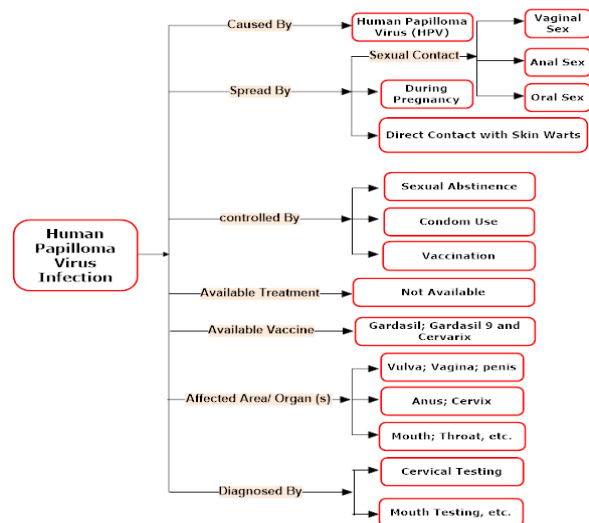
Human Papilloma Virus Infection

Caused By
Human Papilloma Virus (HPV)

Spread By
Sexual Contact
Vaginal Sex
Anal Sex
Oral Sex
During Pregnancy
Direct Contact with Skin Warts

controlled By
Sexual Abstinence
Condom Use
Vaccination

Available Treatment
Not Available

Available Vaccine
Gardasil; Gardasil 9 and Cervarix

Affected Area/ Organ (s)
Vulva; Vagina; penis
Anus; Cervix
Mouth; Throat, etc.

Diagnosed By
Cervical Testing
Mouth Testing, etc.